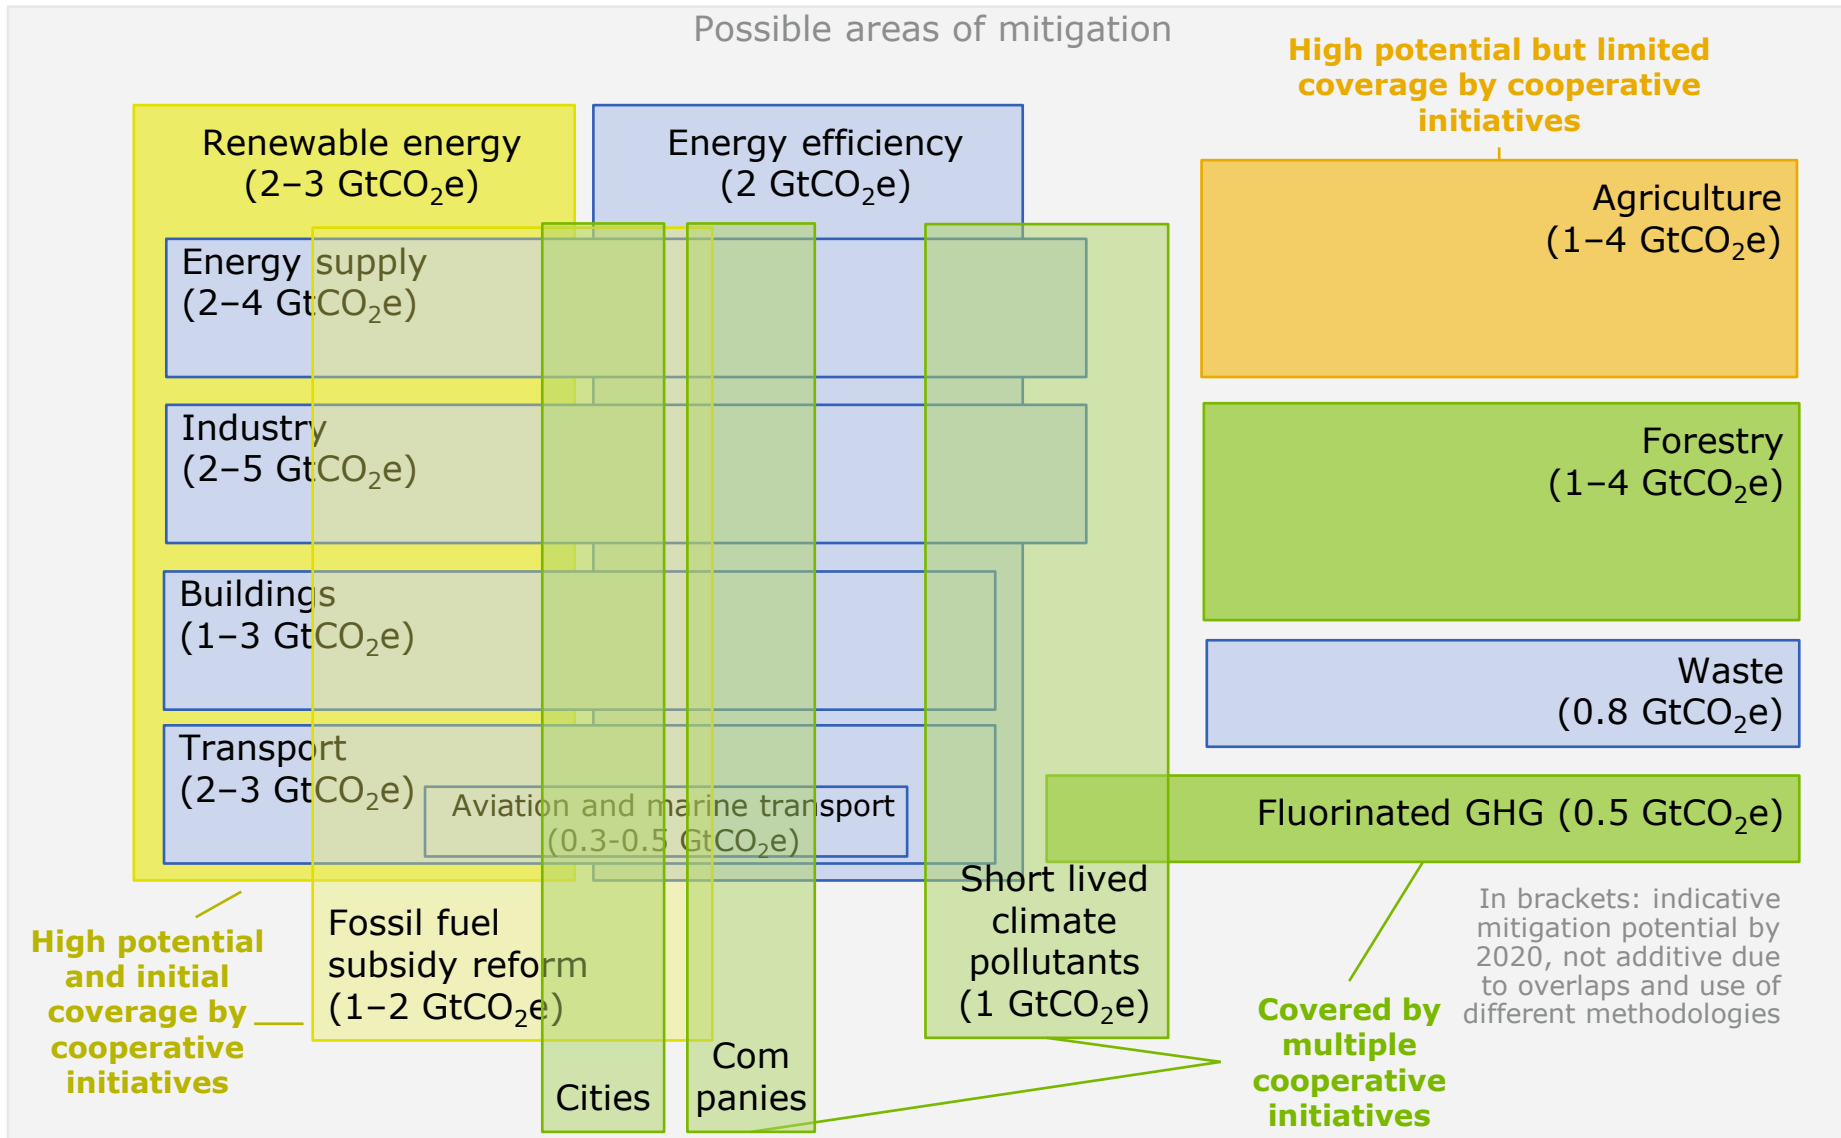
Possible areas of mitigation

High potential but limited coverage by cooperative initiatives

Renewable energy (2–3 $GtCO_2e$)

Energy efficiency (2 $GtCO_2e$)

Agriculture (1–4 $GtCO_2e$)

Energy supply (2–4 $GtCO_2e$)

Industry (2–5 $GtCO_2e$)

Forestry (1–4 $GtCO_2e$)

Buildings (1–3 $GtCO_2e$)

Waste (0.8 $GtCO_2e$)

Transport (2–3 $GtCO_2e$)

Aviation and marine transport (0.3-0.5 $GtCO_2e$)

Fluorinated GHG (0.5 $GtCO_2e$)

Short lived climate pollutants (1 $GtCO_2e$)

In brackets: indicative mitigation potential by 2020, not additive due to overlaps and use of different methodologies

High potential and initial coverage by cooperative initiatives

Fossil fuel subsidy reform (1–2 $GtCO_2e$)

Cities

Com panies

Covered by multiple cooperative initiatives